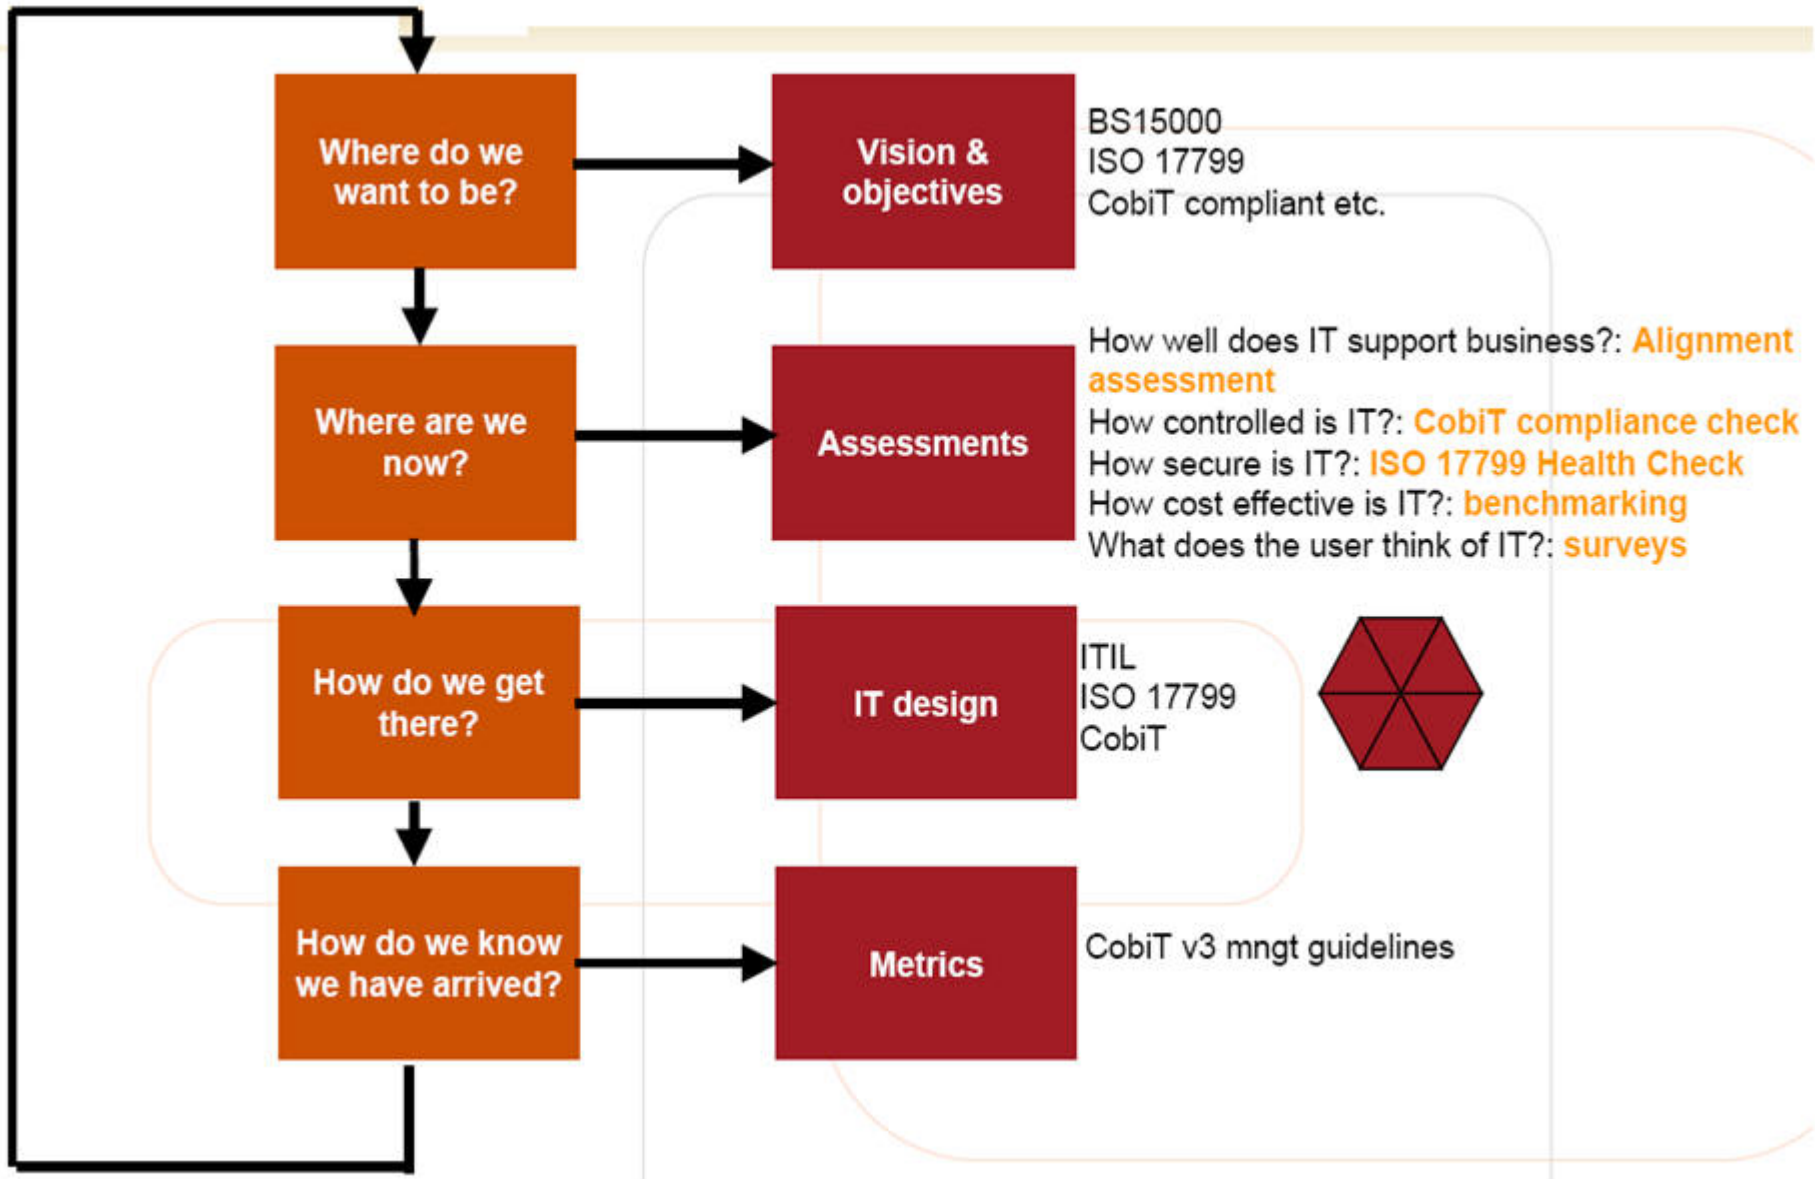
Where do we want to be?

Vision & objectives

BS15000
ISO 17799
CobiT compliant etc.

Where are we now?

Assessments

How well does IT support business?: Alignment assessment
How controlled is IT?: CobiT compliance check
How secure is IT?: ISO 17799 Health Check
How cost effective is IT?: benchmarking
What does the user think of IT?: surveys

How do we get there?

IT design

ITIL
ISO 17799
CobiT

How do we know we have arrived?

Metrics

CobiT v3 mngt guidelines